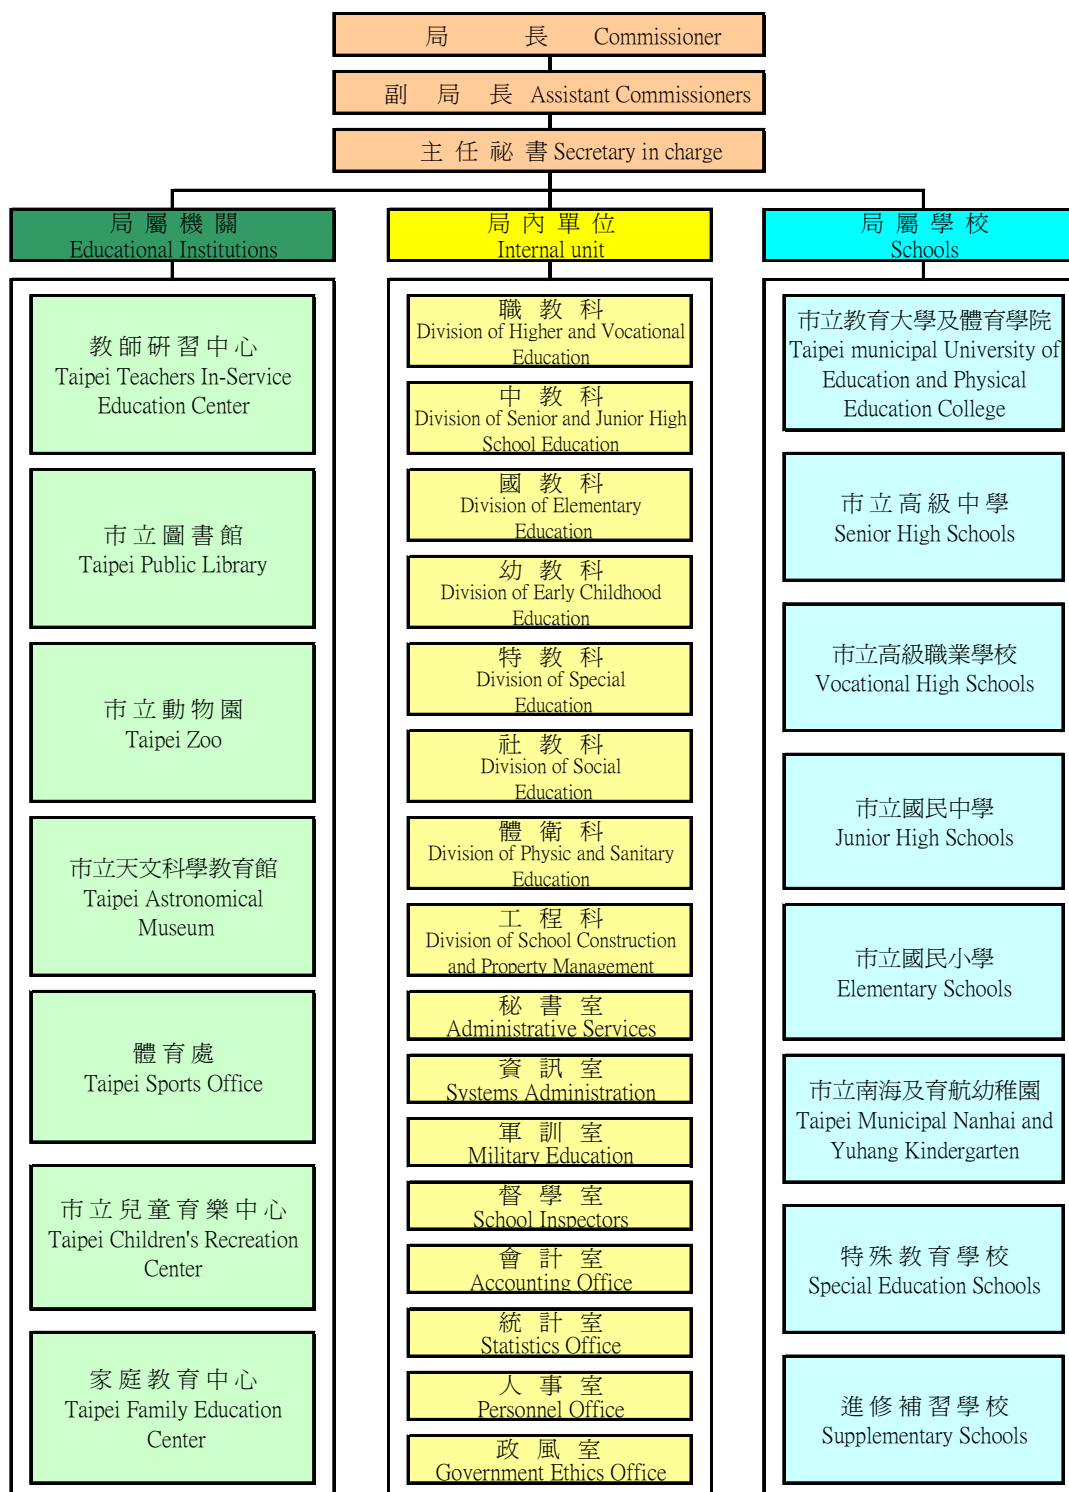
局 長 Commissioner

副 局 長 Assistant Commissioners

主 任 祕 書 Secretary in charge

局 屬 機 關
Educational Institutions

教師研習中心
Taipei Teachers In-Service Education Center

市立圖書館
Taipei Public Library

市立動物園
Taipei Zoo

市立天文科學教育館
Taipei Astronomical Museum

體育處
Taipei Sports Office

市立兒童育樂中心
Taipei Children's Recreation Center

家庭教育中心
Taipei Family Education Center

局 內 單 位
Internal unit

職 教 科
Division of Higher and Vocational Education

中 教 科
Division of Senior and Junior High School Education

國 教 科
Division of Elementary Education

幼 教 科
Division of Early Childhood Education

特 教 科
Division of Special Education

社 教 科
Division of Social Education

體 衛 科
Division of Physic and Sanitary Education

工 程 科
Division of School Construction and Property Management

秘 書 室
Administrative Services

資 訊 室
Systems Administration

軍 訓 室
Military Education

督 學 室
School Inspectors

會 計 室
Accounting Office

統 計 室
Statistics Office

人 事 室
Personnel Office

政 風 室
Government Ethics Office

局 屬 學 校
Schools

市立教育大學及體育學院
Taipei municipal University of Education and Physical Education College

市立高級中學
Senior High Schools

市立高級職業學校
Vocational High Schools

市立國民中學
Junior High Schools

市立國民小學
Elementary Schools

市立南海及育航幼稚園
Taipei Municipal Nanhai and Yuhang Kindergarten

特殊教育學校
Special Education Schools

進修補習學校
Supplementary Schools